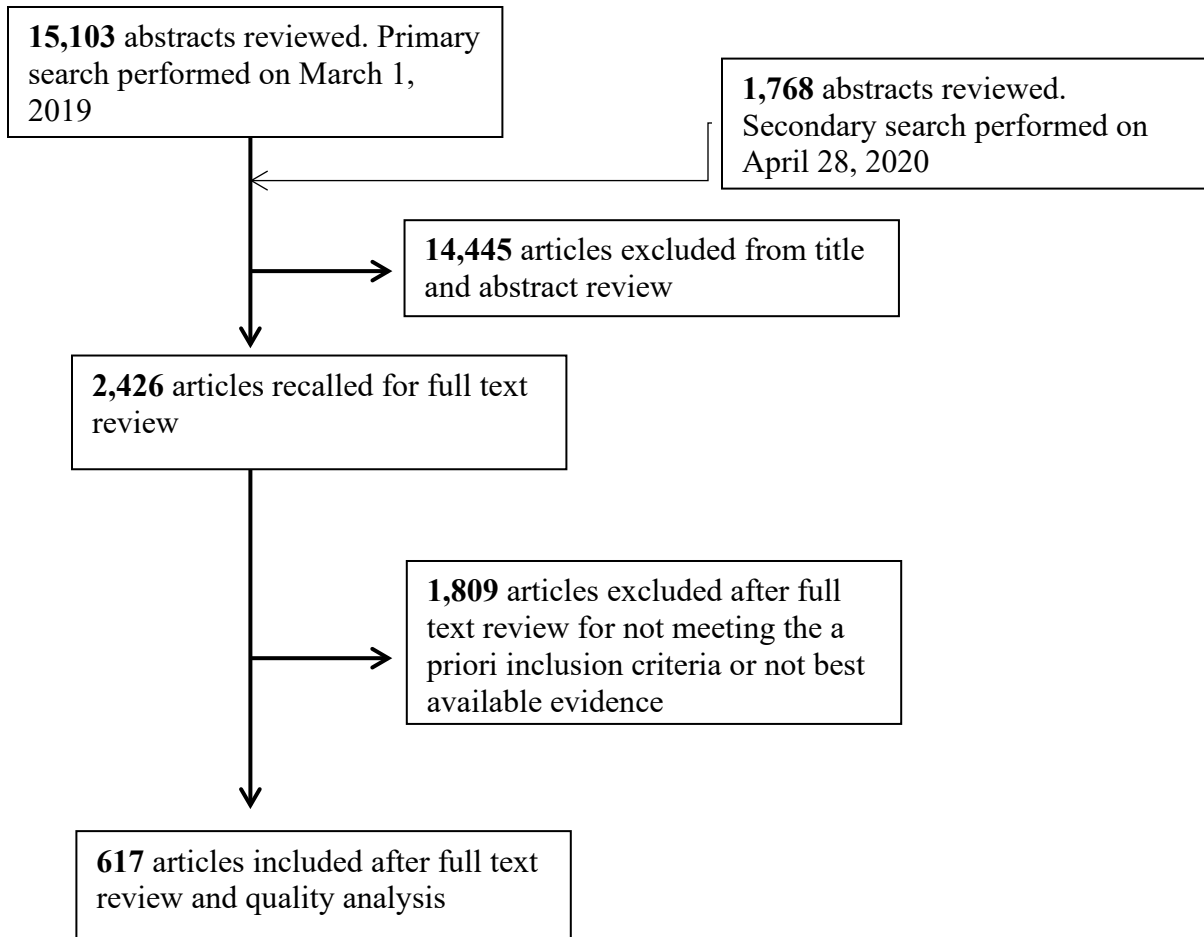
**15,103** abstracts reviewed. Primary search performed on March 1, 2019

**1,768** abstracts reviewed. Secondary search performed on April 28, 2020

**14,445** articles excluded from title and abstract review

**2,426** articles recalled for full text review

**1,809** articles excluded after full text review for not meeting the a priori inclusion criteria or not best available evidence

**617** articles included after full text review and quality analysis